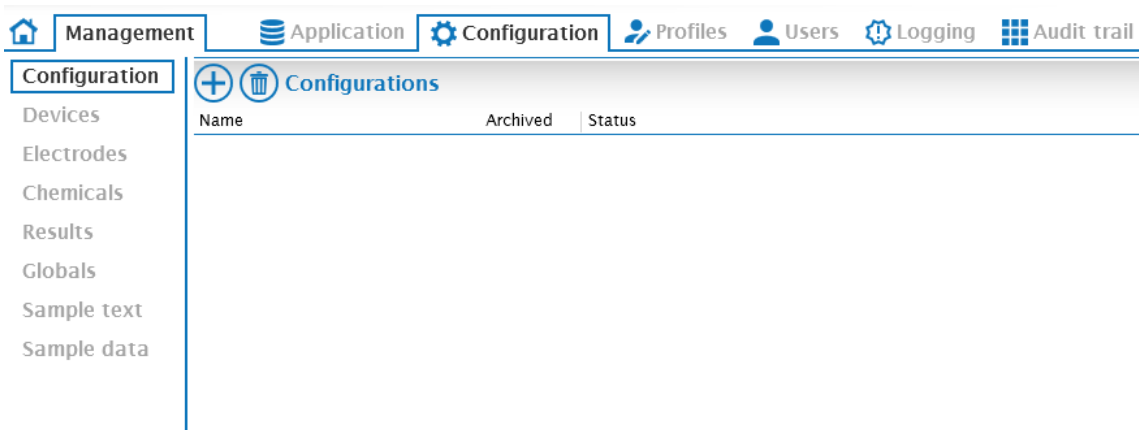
Management
Application
Configuration
Profiles
Users
Logging
Audit trail

Configuration
Devices
Electrodes
Chemicals
Results
Globals
Sample text
Sample data

Configurations

| Name | Archived | Status |
|---|---|---|